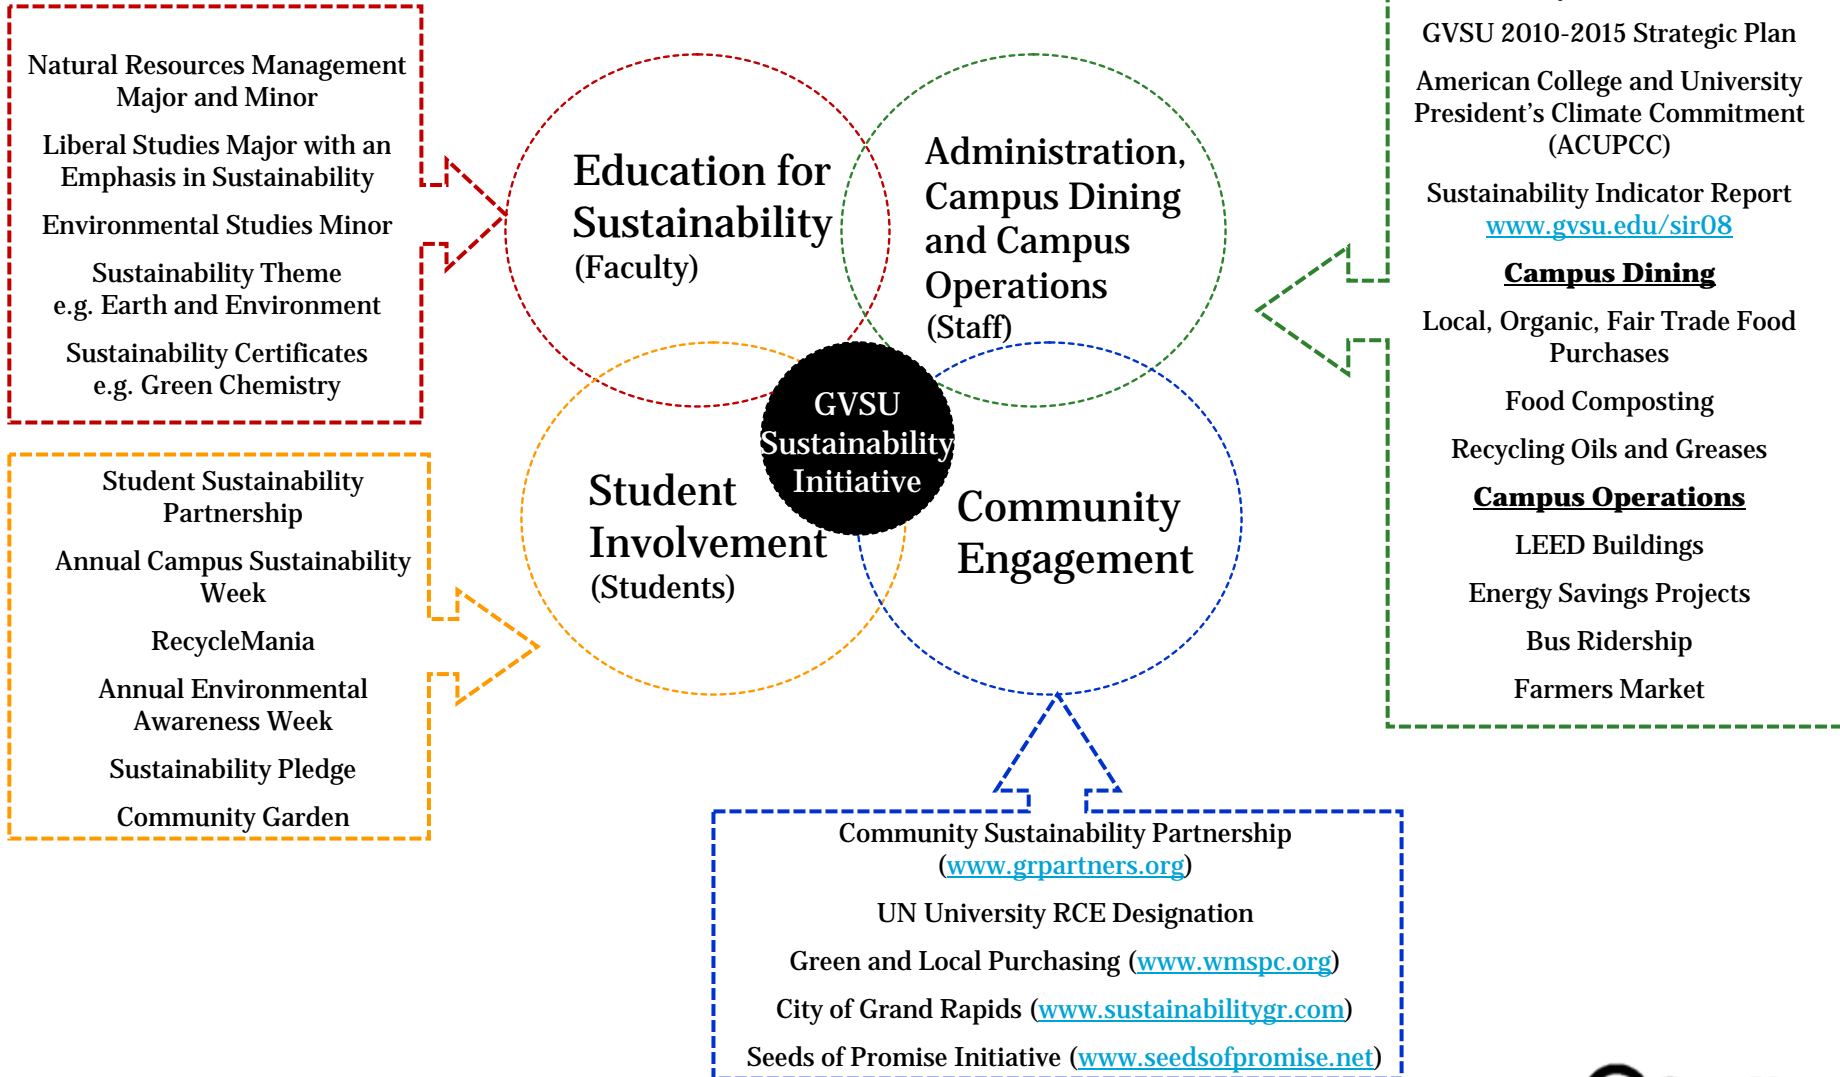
Natural Resources Management Major and Minor

Liberal Studies Major with an Emphasis in Sustainability

Environmental Studies Minor

Sustainability Theme e.g. Earth and Environment

Sustainability Certificates e.g. Green Chemistry

Student Sustainability Partnership

Annual Campus Sustainability Week

RecycleMania

Annual Environmental Awareness Week

Sustainability Pledge

Community Garden

Education for Sustainability
(Faculty)

Administration, Campus Dining and Campus Operations
(Staff)

GVSU Sustainability Initiative

Student Involvement
(Students)

Community Engagement

GVSU 2010-2015 Strategic Plan

American College and University President's Climate Commitment (ACUPCC)

Sustainability Indicator Report
www.gvsu.edu/sir08

Campus Dining

Local, Organic, Fair Trade Food Purchases

Food Composting

Recycling Oils and Greases

Campus Operations

LEED Buildings

Energy Savings Projects

Bus Ridership

Farmers Market

Community Sustainability Partnership (www.grpartners.org)

UN University RCE Designation

Green and Local Purchasing (www.wmspc.org)

City of Grand Rapids (www.sustainabilitygr.com)

Seeds of Promise Initiative (www.seedsofpromise.net)